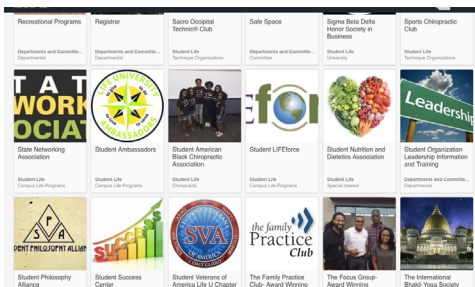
Recreational Programs
Departments and Committe...
Departmental

Registrar
Departments and Committe...
Departmental

Sacro Occipital Technic® Club
Student Life
Technique Organizations

Safe Space
Departments and Committe...
Committee

Sigma Beta Delta Honor Society in Business
Student Life
University

Sports Chiropractic Club
Student Life
Technique Organizations

TAT
WORK
OCIAT

State Networking Association
Student Life
Campus Life Programs

LIFE UNIVERSITY
AMBASSADORS

Student Ambassadors
Student Life
Campus Life Programs

Student American Black Chiropractic Association
Student Life
Chiropractic

EFOR

Student LIFEforce
Student Life
Campus Life Programs

Student Nutrition and Dietetics Association
Student Life
Special Interest

Leadership

Student Organization Leadership Information and Training
Departments and Committe...
Departmental

SPA
DENT PHILOSOPHY ALLIAN

Student Philosophy Alliance

SUCCESS

Student Success Center

SVA

Student Veterans of America Life U Chapter

the family Practice Club

The Family Practice Club- Award Winning

The Focus Group- Award Winning

The International Bhakti Yoga Society